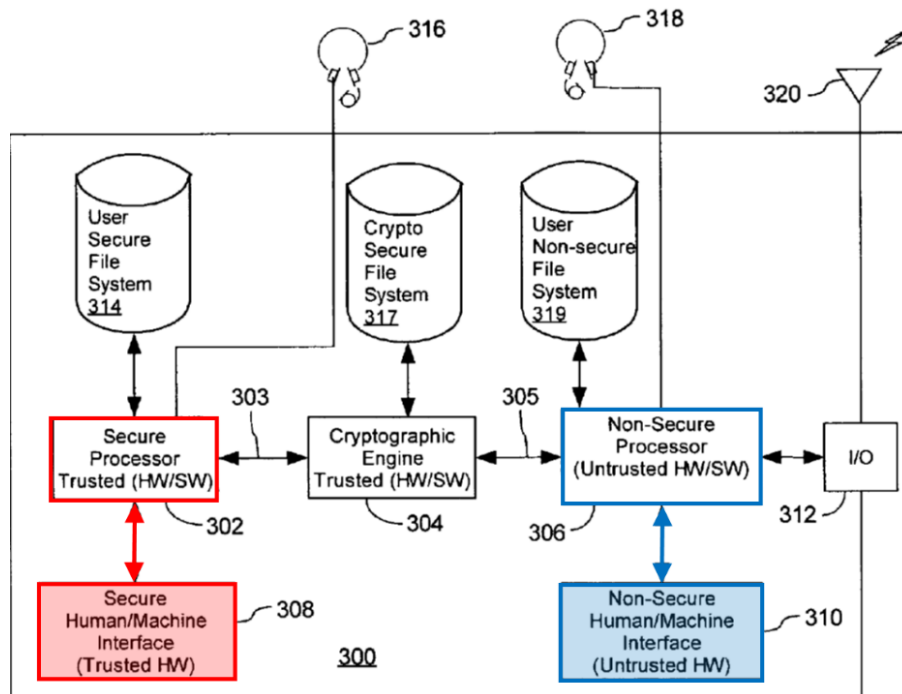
316

318

320

User Secure File System 314

Crypto Secure File System 317

User Non-secure File System 319

303

305

Secure Processor Trusted (HW/SW)

Cryptographic Engine Trusted (HW/SW)

Non-Secure Processor (Untrusted HW/SW)

I/O

302

304

306

312

Secure Human/Machine Interface (Trusted HW)

308

300

Non-Secure Human/Machine Interface (Untrusted HW)

310